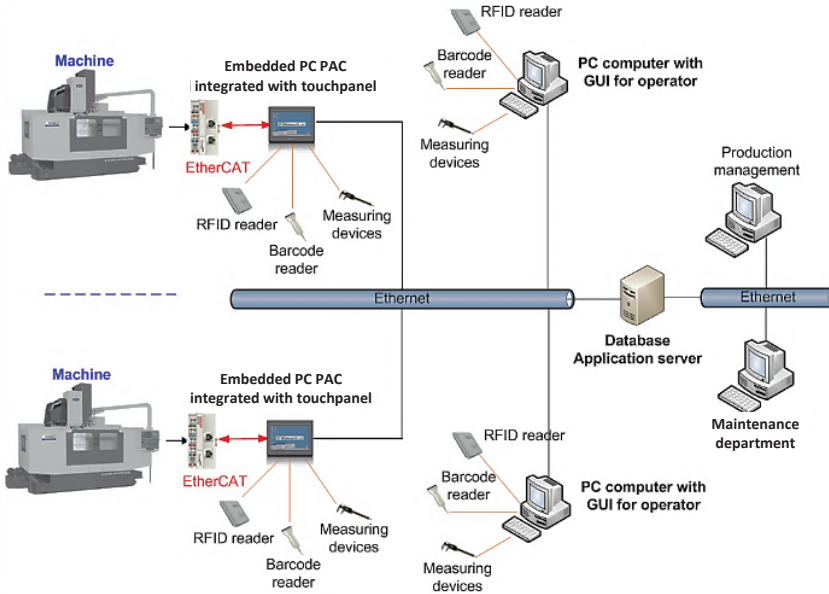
Machine

Embedded PC PAC integrated with touchpanel

EtherCAT

RFID reader

Barcode reader

Measuring devices

RFID reader

Barcode reader

PC computer with GUI for operator

Measuring devices

Production management

Ethernet

Ethernet

Database Application server

Maintenance department

Machine

Embedded PC PAC integrated with touchpanel

EtherCAT

RFID reader

Barcode reader

Measuring devices

RFID reader

Barcode reader

PC computer with GUI for operator

Measuring devices